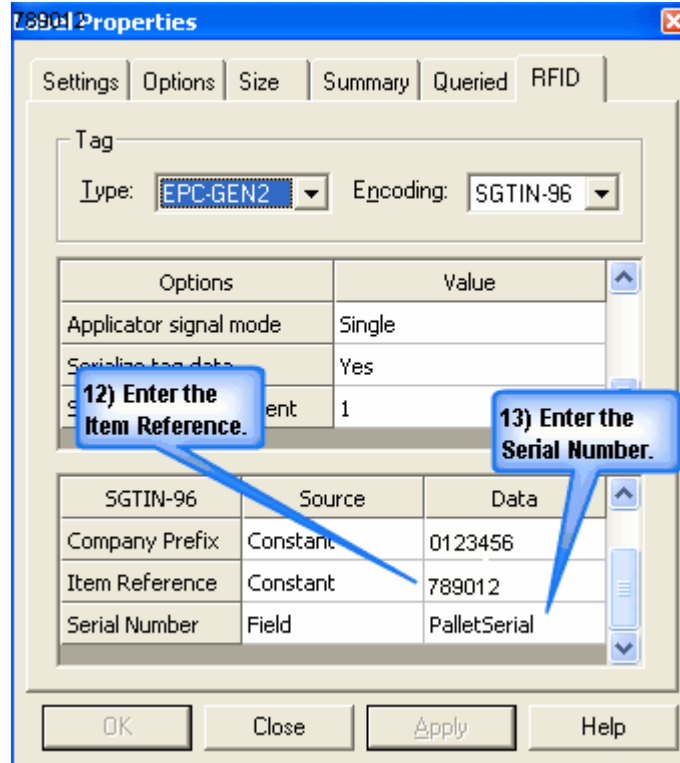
789012 Properties

Settings | Options | Size | Summary | Queried | RFID

Tag

Type: EPC-GEN2

Encoding: SGTIN-96

| Options | Value |
|---|---|
| Applicator signal mode | Single |
| Serialize tag data | Yes |
| S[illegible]ent | 1 |

12) Enter the Item Reference.

13) Enter the Serial Number.

| SGTIN-96 | Source | Data |
|---|---|---|
| Company Prefix | Constant | 0123456 |
| Item Reference | Constant | 789012 |
| Serial Number | Field | PalletSerial |

OK | Close | Apply | Help